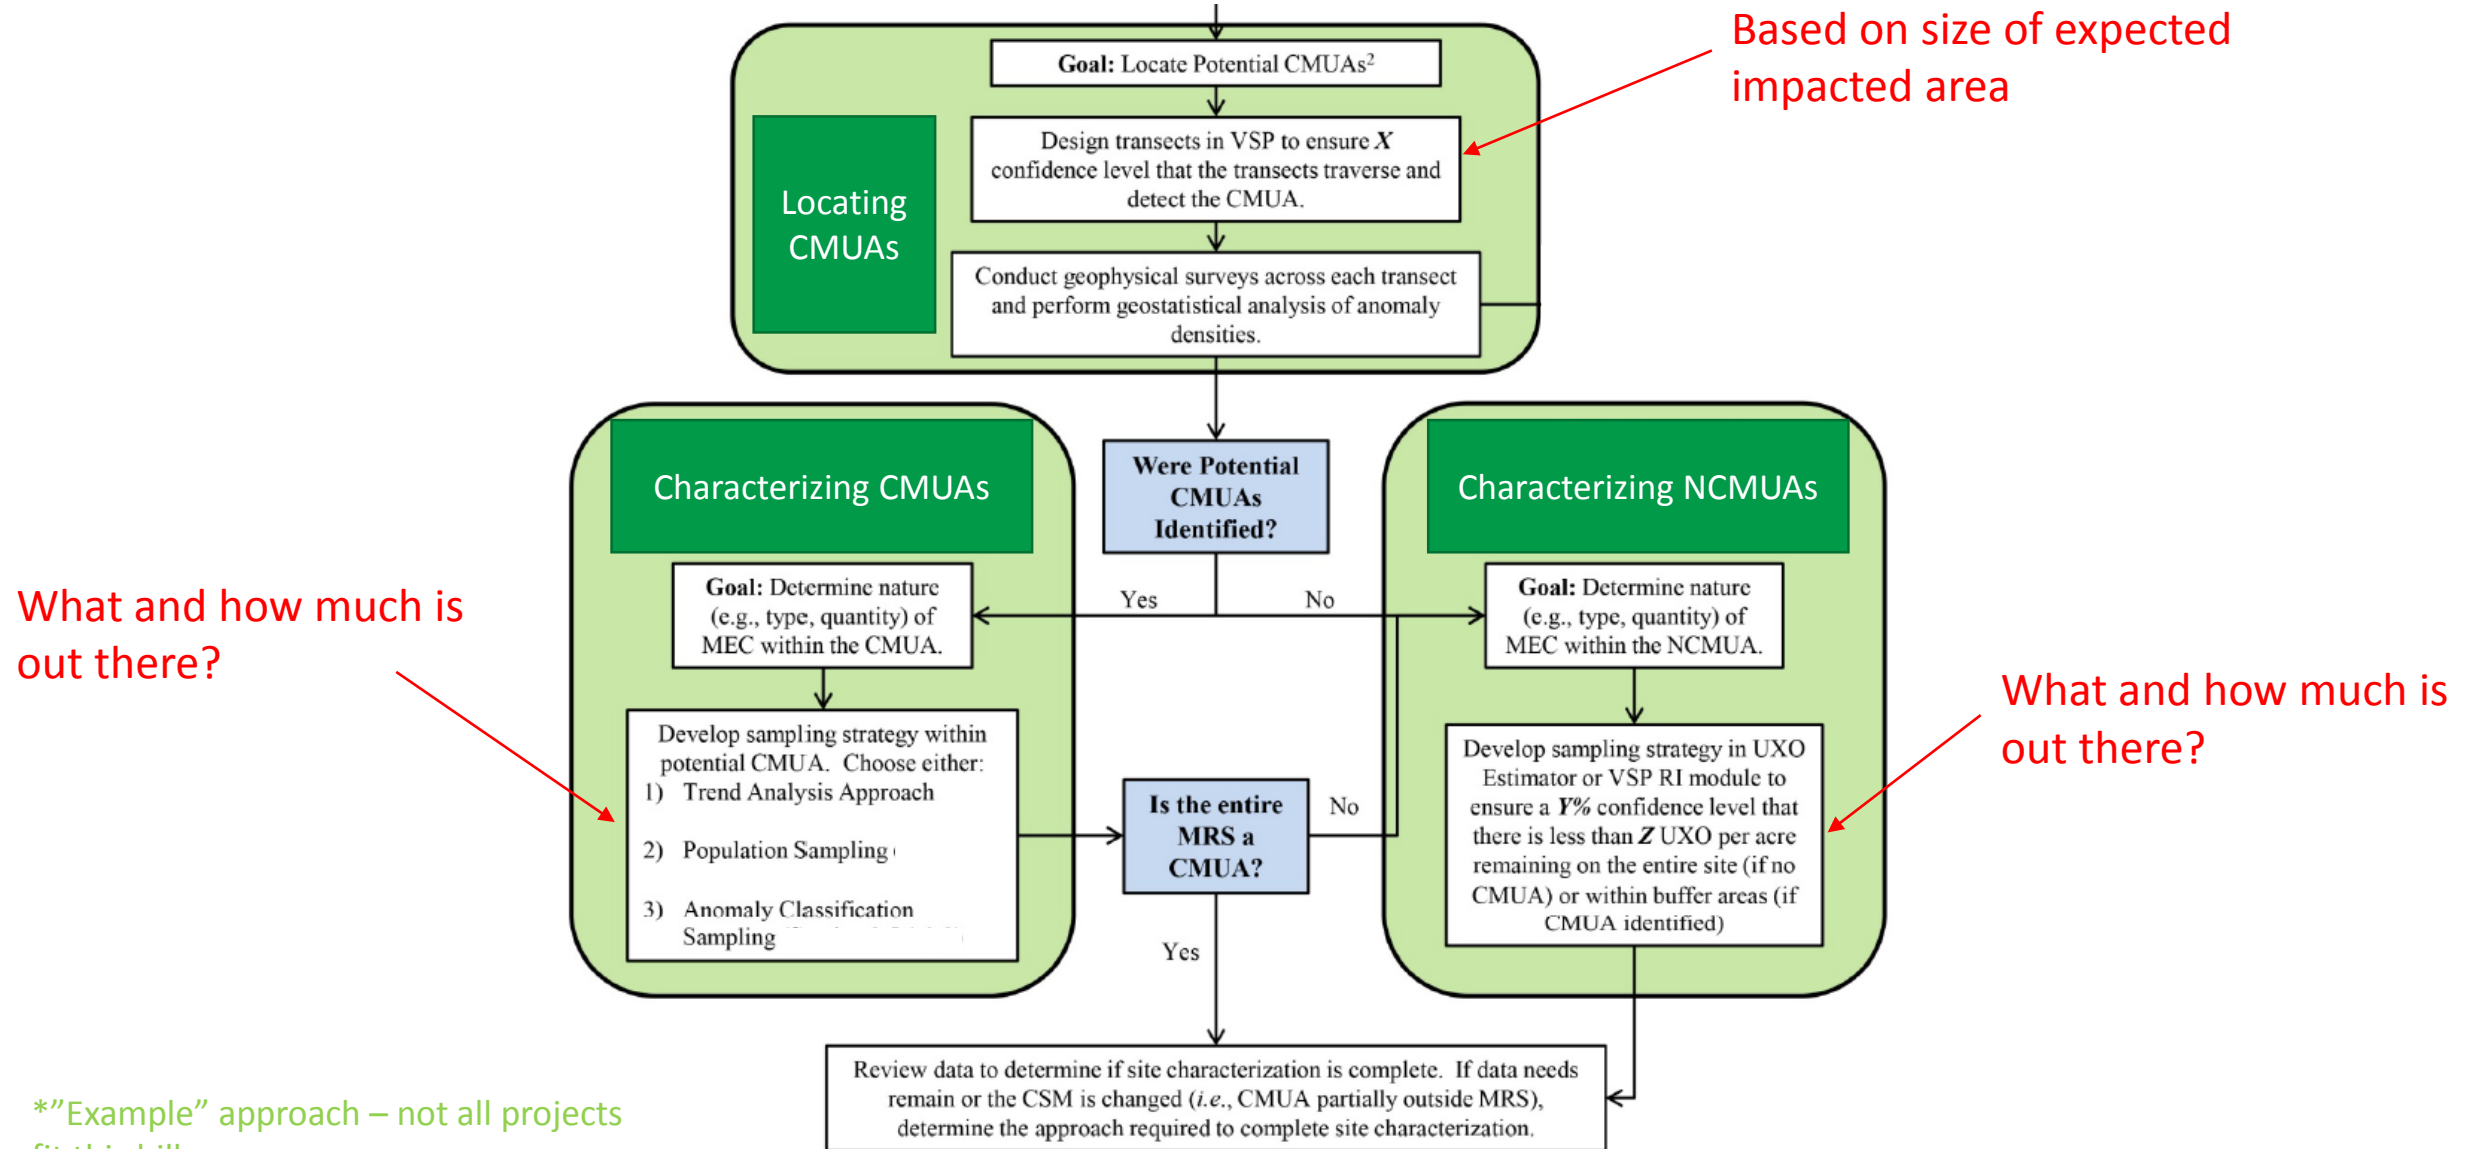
Based on size of expected impacted area

Goal: Locate Potential CMUAs²

Locating CMUAs

Design transects in VSP to ensure *X* confidence level that the transects traverse and detect the CMUA.

Conduct geophysical surveys across each transect and perform geostatistical analysis of anomaly densities.

Characterizing CMUAs

Were Potential CMUAs Identified?

Characterizing NCMUAs

Yes

No

Goal: Determine nature (e.g., type, quantity) of MEC within the CMUA.

Goal: Determine nature (e.g., type, quantity) of MEC within the NCMUA.

What and how much is out there?

What and how much is out there?

Develop sampling strategy within potential CMUA. Choose either:
1) Trend Analysis Approach
2) Population Sampling
3) Anomaly Classification Sampling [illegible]

Is the entire MRS a CMUA?

No

Develop sampling strategy in UXO Estimator or VSP RI module to ensure a *Y%* confidence level that there is less than *Z* UXO per acre remaining on the entire site (if no CMUA) or within buffer areas (if CMUA identified)

Yes

Review data to determine if site characterization is complete. If data needs remain or the CSM is changed (*i.e.*, CMUA partially outside MRS), determine the approach required to complete site characterization.

*"Example" approach – not all projects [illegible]